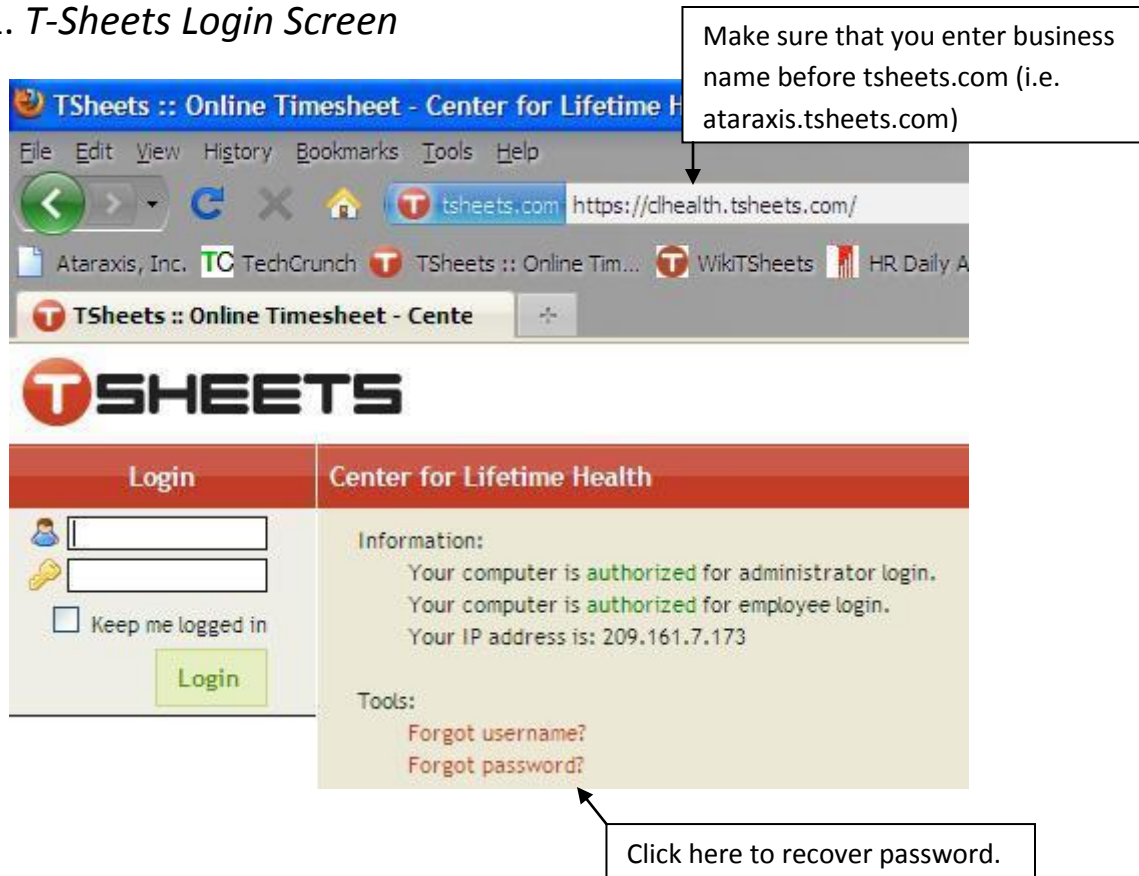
.. T-Sheets Login Screen

Make sure that you enter business name before tsheets.com (i.e. ataraxis.tsheets.com)

TSheets :: Online Timesheet - Center for Lifetime H

File Edit View History Bookmarks Tools Help

tsheets.com https://clhealth.tsheets.com/

Ataraxis, Inc. TC TechCrunch TSheets :: Online Tim... WikiTSheets HR Daily A

TSheets :: Online Timesheet - Cente

TSHEETS

Login

Keep me logged in

Login

Center for Lifetime Health

Information:

Your computer is authorized for administrator login.

Your computer is authorized for employee login.

Your IP address is: 209.161.7.173

Tools:

Forgot username?

Forgot password?

Click here to recover password.